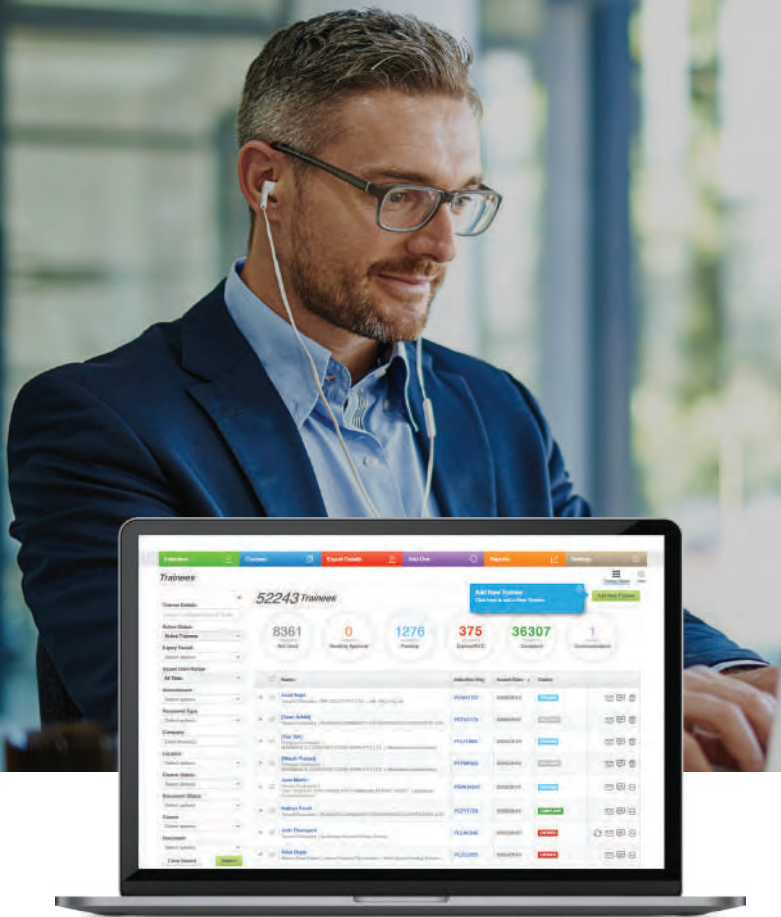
Inductions Courses Export Details Add One Reports Settings

Trainees

52243 Trainees

Add New Trainee
Click here to add a New Trainee

Add New Trainee

Trainee Details:
Active Status:
Active Trainees
Expiry Period:
Select options
Assert Valid Range:
All Time
Attendance:
Select options
Document Type:
Select options
Company:
Location:
Select options
Course Status:
Select options
Document Status:
Select options
Course:
Select options
Uncourse:
Select options

Clear Search
Search

8361
Not Used

0
Pending Approval

1276
Pending

375
Expired/NYC

36307
Completed

1
Communication

Name
Induction Key
Issued Date
Status

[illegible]